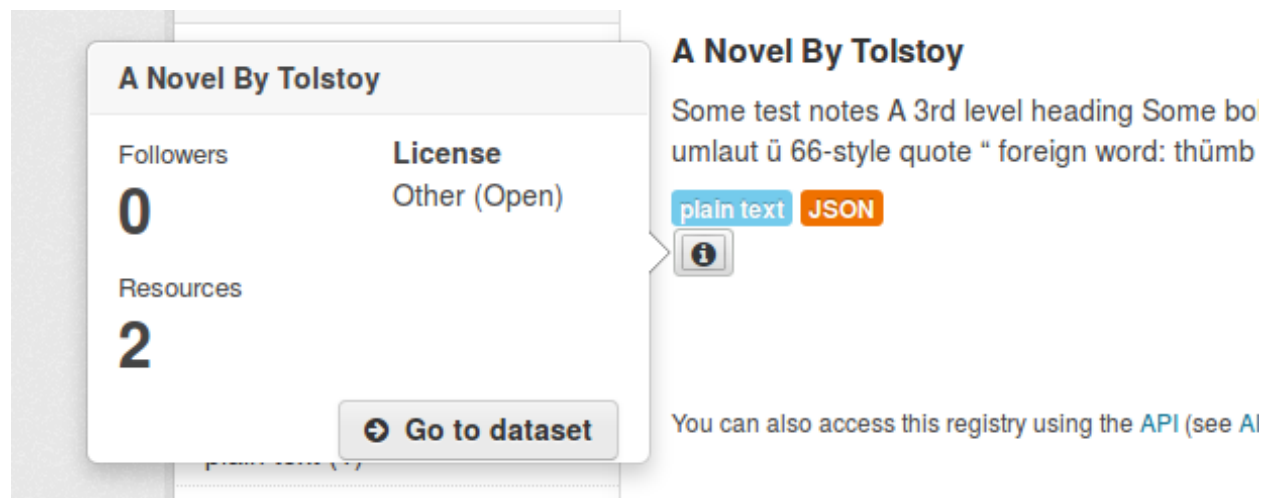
A Novel By Tolstoy

Followers
0

License
Other (Open)

Resources
2

Go to dataset

plain text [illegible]

A Novel By Tolstoy

Some test notes A 3rd level heading Some bo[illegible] umlaut ü 66-style quote “ foreign word: thümb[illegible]

plain text JSON

You can also access this registry using the API (see A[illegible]